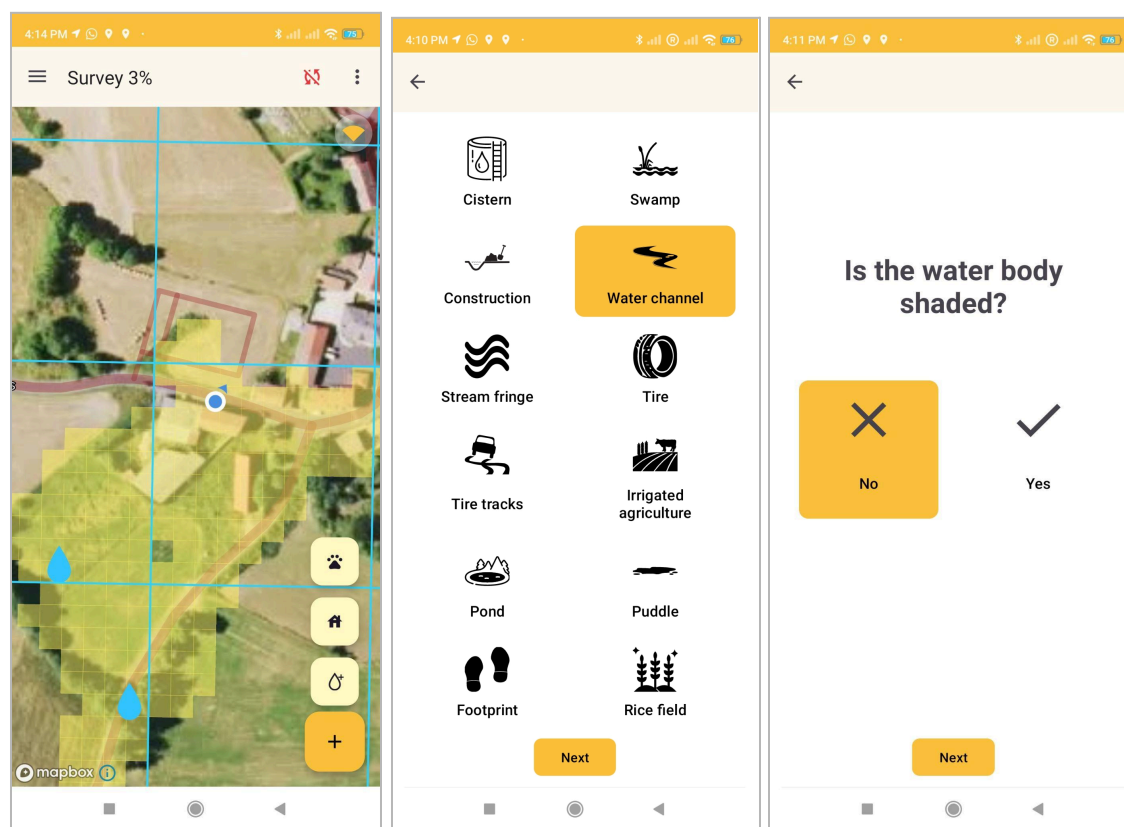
4:14 PM
75
Survey 3%
+
mapbox

4:10 PM
76
Cistern
Swamp
Construction
Water channel
Stream fringe
Tire
Tire tracks
Irrigated agriculture
Pond
Puddle
Footprint
Rice field
Next

4:11 PM
76
Is the water body shaded?
No
Yes
Next